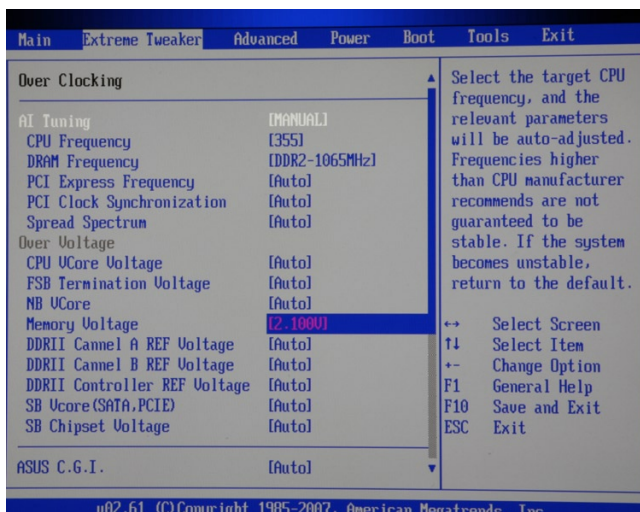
Main Extreme Tweaker Advanced Power Boot Tools Exit

Over Clocking

AI Tuning [MANUAL]
CPU Frequency [355]
DRAM Frequency [DDR2-1065MHz]
PCI Express Frequency [Auto]
PCI Clock Synchronization [Auto]
Spread Spectrum [Auto]
Over Voltage
CPU VCore Voltage [Auto]
FSB Termination Voltage [Auto]
NB VCore [Auto]
Memory Voltage [2.100V]
DDRII Cannel A REF Voltage [Auto]
DDRII Cannel B REF Voltage [Auto]
DDRII Controller REF Voltage [Auto]
SB Vcore(SATA,PCIE) [Auto]
SB Chipset Voltage [Auto]

ASUS C.G.I. [Auto]

Select the target CPU frequency, and the relevant parameters will be auto-adjusted. Frequencies higher than CPU manufacturer recommends are not guaranteed to be stable. If the system becomes unstable, return to the default.

↔ Select Screen
↑↓ Select Item
+- Change Option
F1 General Help
F10 Save and Exit
ESC Exit

v02.61 (C)Copyright 1985-2007, American Megatrends, Inc.